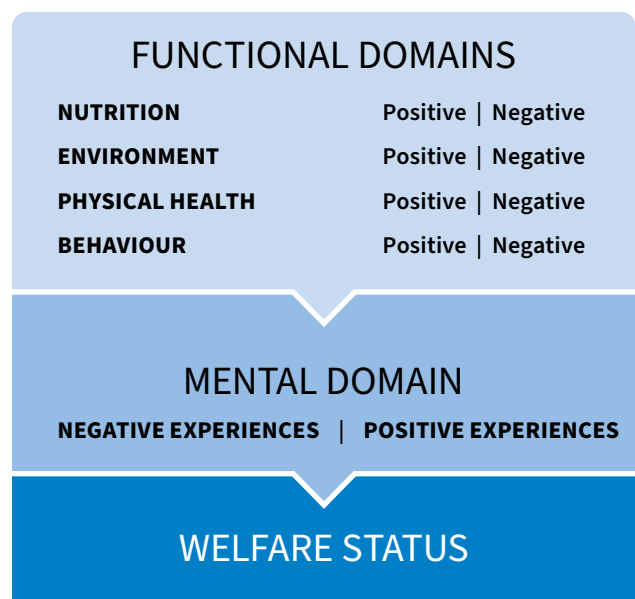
FUNCTIONAL DOMAINS

NUTRITION Positive | Negative

ENVIRONMENT Positive | Negative

PHYSICAL HEALTH Positive | Negative

BEHAVIOUR Positive | Negative

MENTAL DOMAIN

NEGATIVE EXPERIENCES | POSITIVE EXPERIENCES

WELFARE STATUS